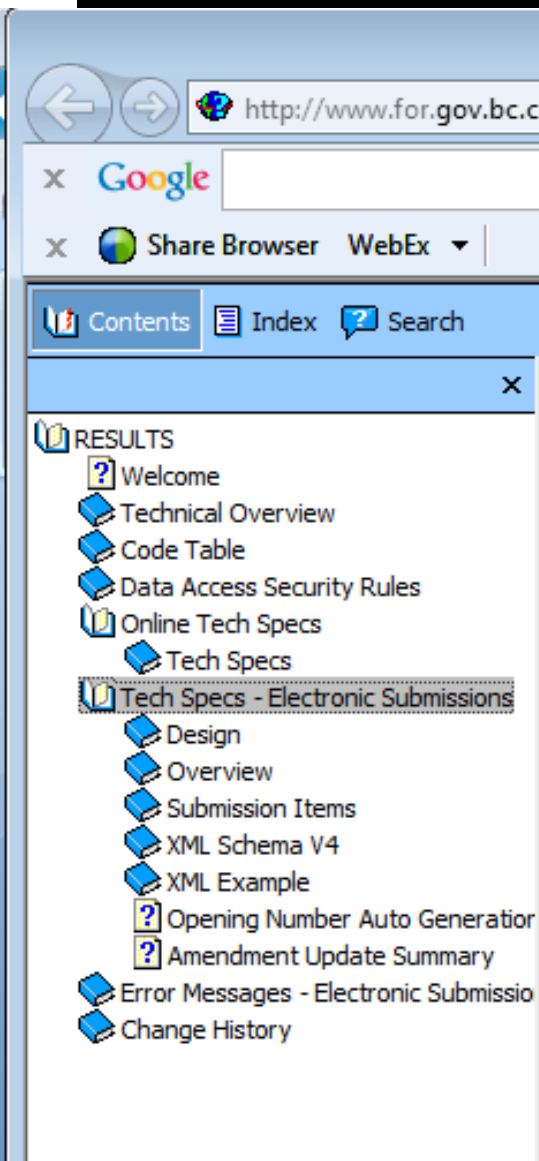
http://www.for.gov.bc.c

× Google

× Share Browser WebEx ▾

Contents Index Search

×

RESULTS
Welcome
Technical Overview
Code Table
Data Access Security Rules
Online Tech Specs
Tech Specs
Tech Specs - Electronic Submissions
Design
Overview
Submission Items
XML Schema V4
XML Example
Opening Number Auto Generatior
Amendment Update Summary
Error Messages - Electronic Submissio
Change History